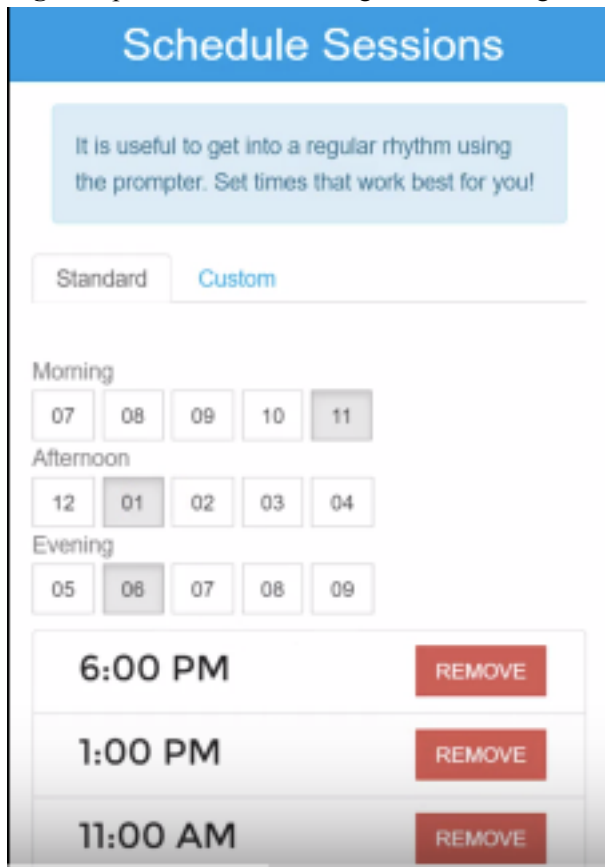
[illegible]

Schedule Sessions

It is useful to get into a regular rhythm using the prompter. Set times that work best for you!

Standard
Custom

Morning
07 08 09 10 11
Afternoon
12 01 02 03 04
Evening
05 06 07 08 09

6:00 PM REMOVE
1:00 PM REMOVE
11:00 AM REMOVE